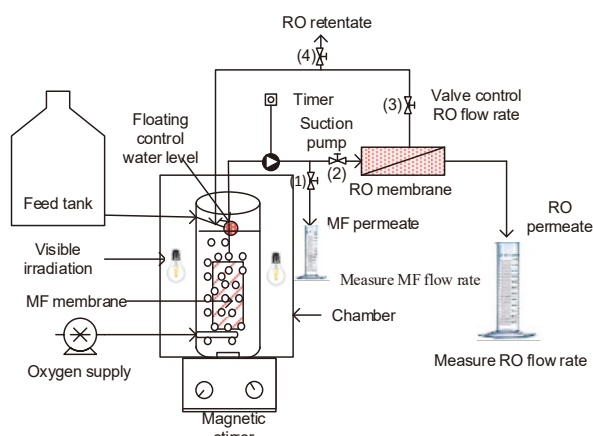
RO retentate

(4)

Timer

(3)

Valve control RO flow rate

Floating control water level

Suction pump

(1)

(2)

RO membrane

Feed tank

MF permeate

RO permeate

Visible irradiation

Measure MF flow rate

MF membrane

Chamber

Oxygen supply

Measure RO flow rate

Magnetic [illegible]